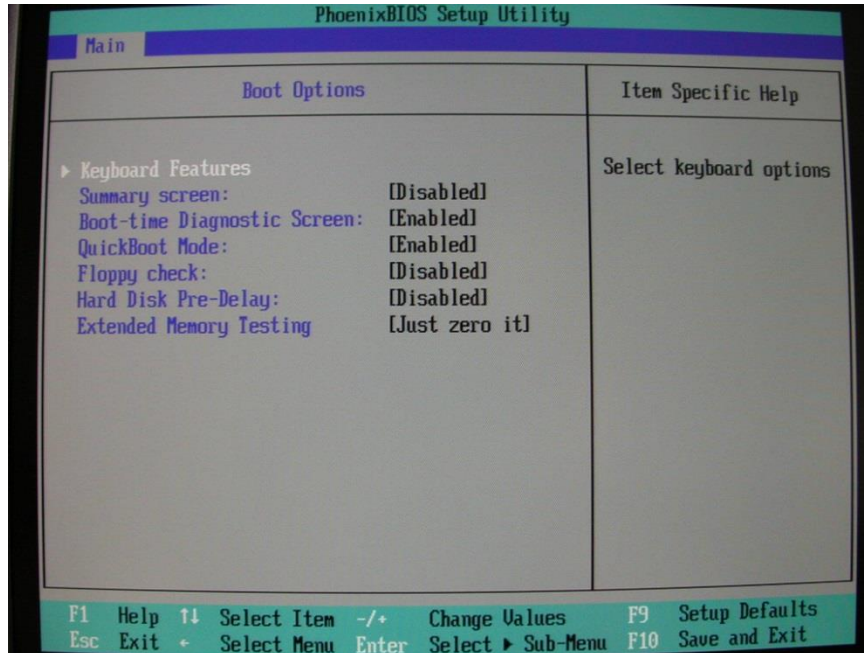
PhoenixBIOS Setup Utility

Main

Boot Options

Item Specific Help

▸ Keyboard Features
Summary screen: [Disabled]
Boot-time Diagnostic Screen: [Enabled]
QuickBoot Mode: [Enabled]
Floppy check: [Disabled]
Hard Disk Pre-Delay: [Disabled]
Extended Memory Testing [Just zero it]

Select keyboard options

F1 Help ↑↓ Select Item -/+ Change Values F9 Setup Defaults
Esc Exit ← Select Menu Enter Select ▸ Sub-Menu F10 Save and Exit